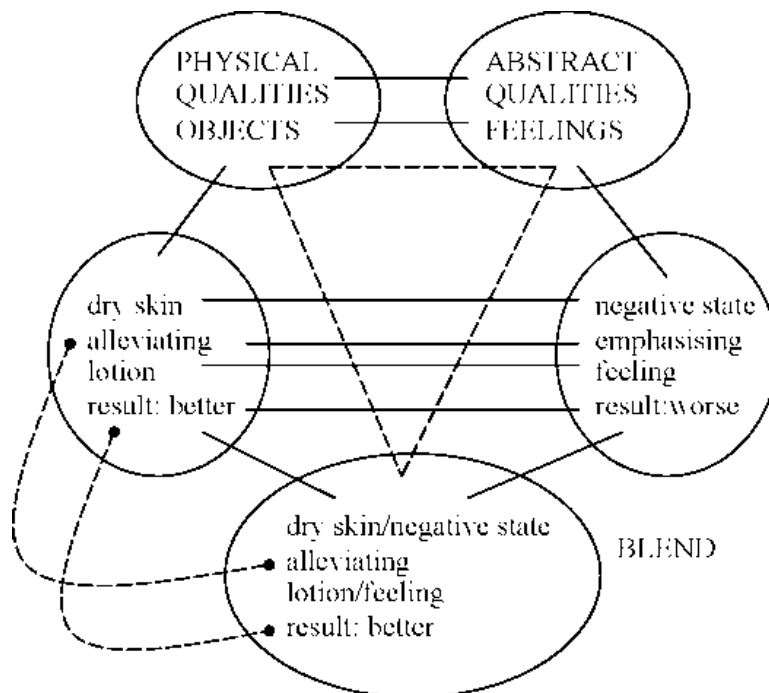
PHYSICAL QUALITIES OBJECTS

ABSTRACT QUALITIES FEELINGS

dry skin
alleviating
lotion
result: better

negative state
emphasising
feeling
result:worse

dry skin/negative state
alleviating
lotion/feeling
result: better

BLEND